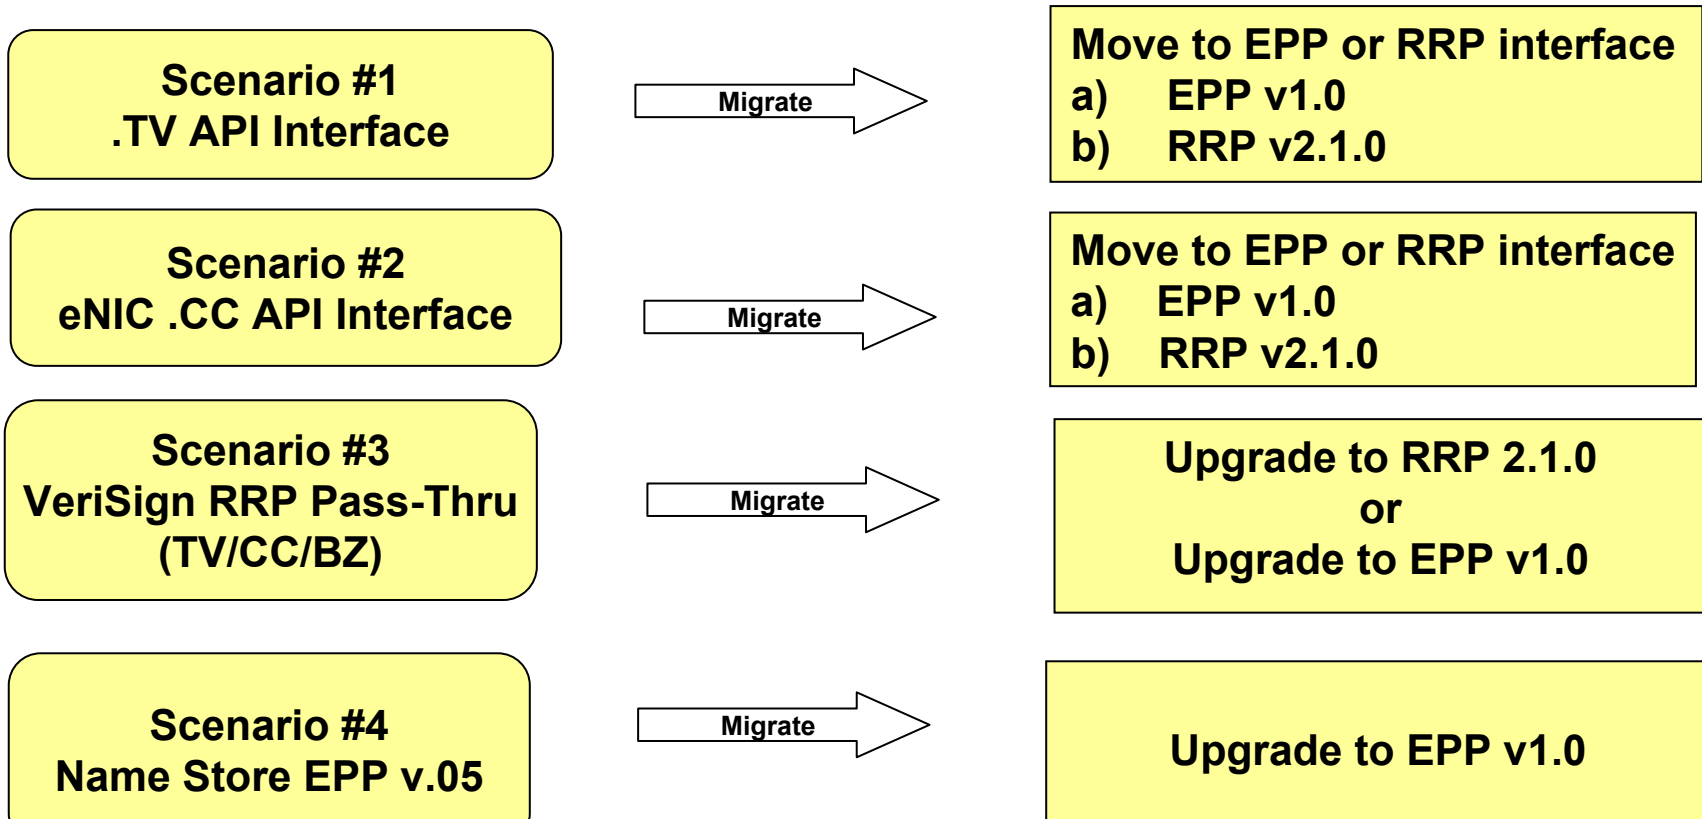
Scenario #1
.TV API Interface

Migrate

Move to EPP or RRP interface
a) EPP v1.0
b) RRP v2.1.0

Scenario #2
eNIC .CC API Interface

Migrate

Move to EPP or RRP interface
a) EPP v1.0
b) RRP v2.1.0

Scenario #3
VeriSign RRP Pass-Thru
(TV/CC/BZ)

Migrate

Upgrade to RRP 2.1.0
or
Upgrade to EPP v1.0

Scenario #4
Name Store EPP v.05

Migrate

Upgrade to EPP v1.0